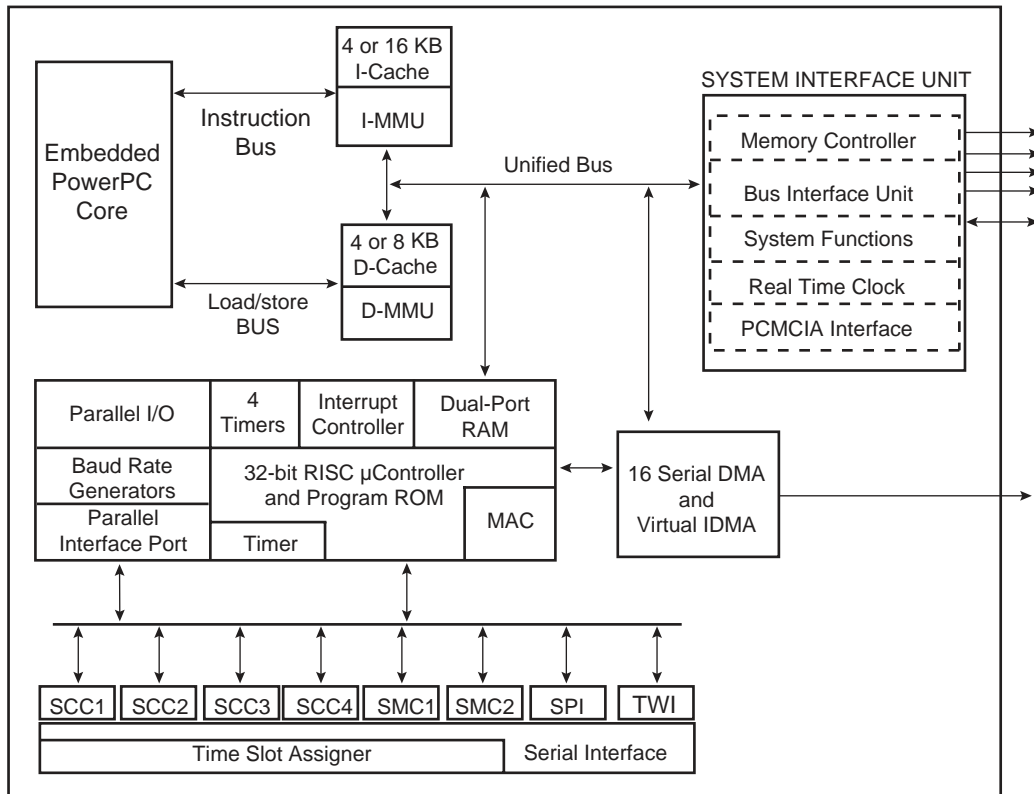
Embedded PowerPC Core

Instruction Bus

4 or 16 KB I-Cache

I-MMU

Unified Bus

4 or 8 KB D-Cache

D-MMU

Load/store BUS

SYSTEM INTERFACE UNIT

Memory Controller

Bus Interface Unit

System Functions

Real Time Clock

PCMCIA Interface

Parallel I/O

4 Timers

Interrupt Controller

Dual-Port RAM

Baud Rate Generators

32-bit RISC µController and Program ROM

Parallel Interface Port

Timer

MAC

16 Serial DMA and Virtual IDMA

SCC1

SCC2

SCC3

SCC4

SMC1

SMC2

SPI

TWI

Time Slot Assigner

Serial Interface